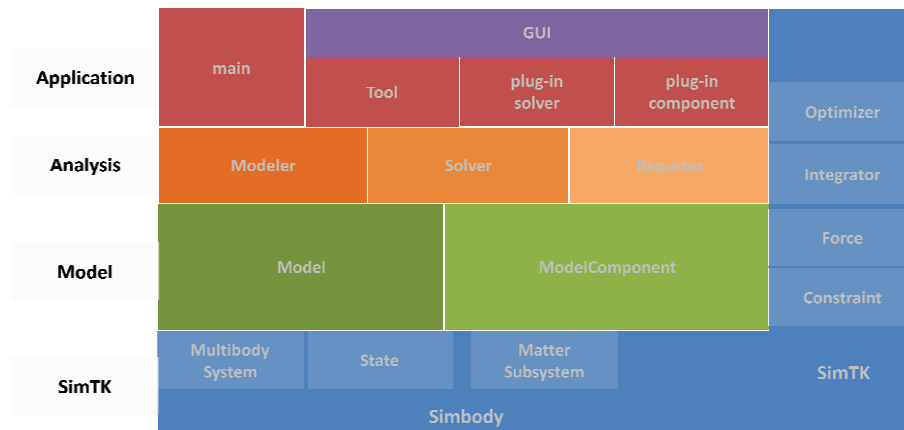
Application

main

GUI

Tool

plug-in solver

plug-in component

Analysis

Modeler

Solver

Reporter

Optimizer

Integrator

Model

Model

ModelComponent

Force

Constraint

SimTK

Multibody System

State

Matter Subsystem

SimTK

Simbody